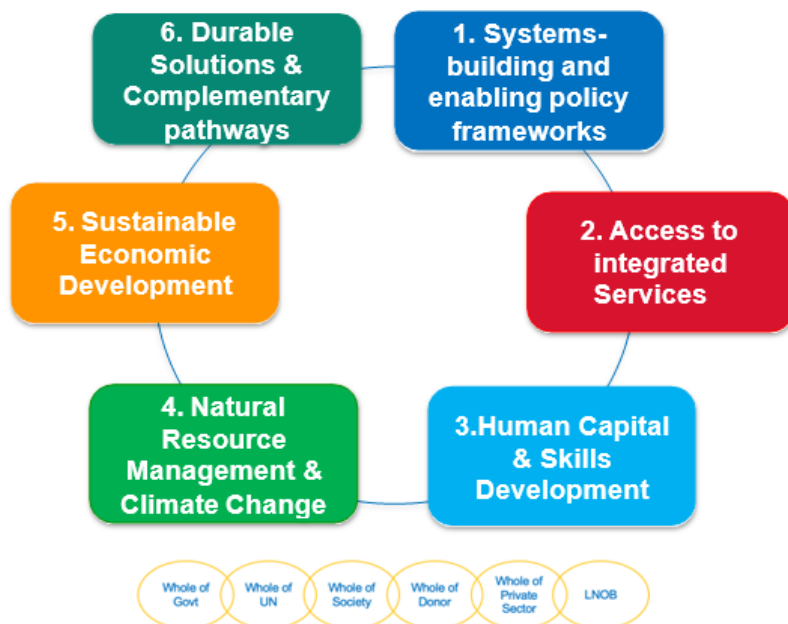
6. Durable Solutions & Complementary pathways

1. Systems-building and enabling policy frameworks

5. Sustainable Economic Development

2. Access to integrated Services

4. Natural Resource Management & Climate Change

3.Human Capital & Skills Development

Whole of Govt

Whole of UN

Whole of Society

Whole of Donor

Whole of Private Sector

LNOB